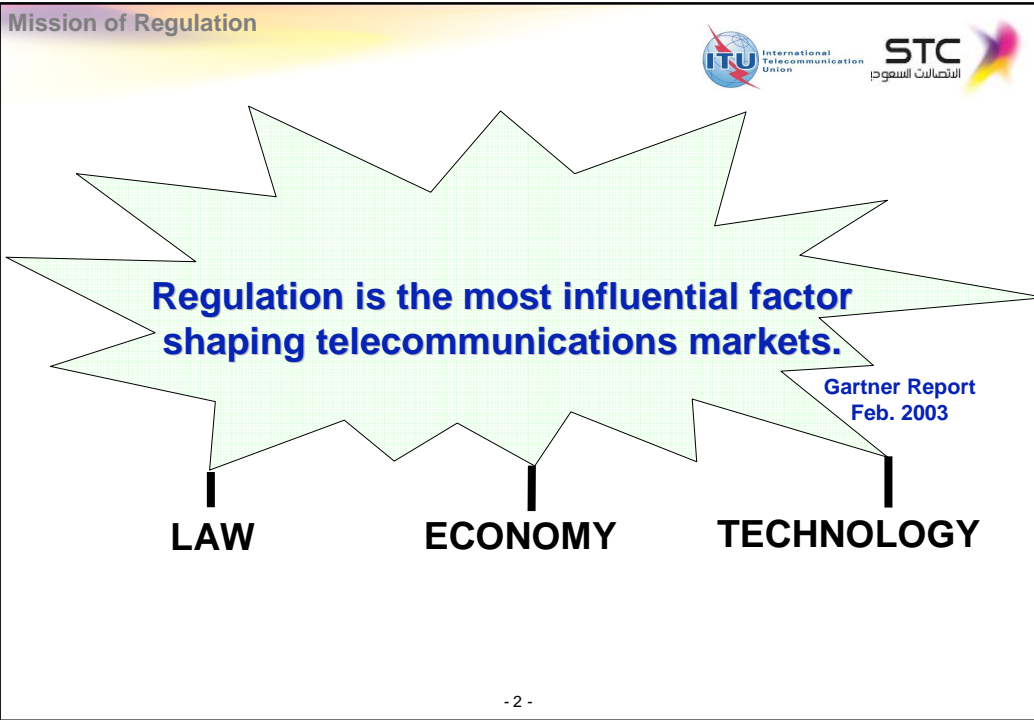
Mission of Regulation

ITU International Telecommunication Union

STC الاتصالات السعودية

Regulation is the most influential factor shaping telecommunications markets.

Gartner Report
Feb. 2003

LAW

ECONOMY

TECHNOLOGY

- 2 -